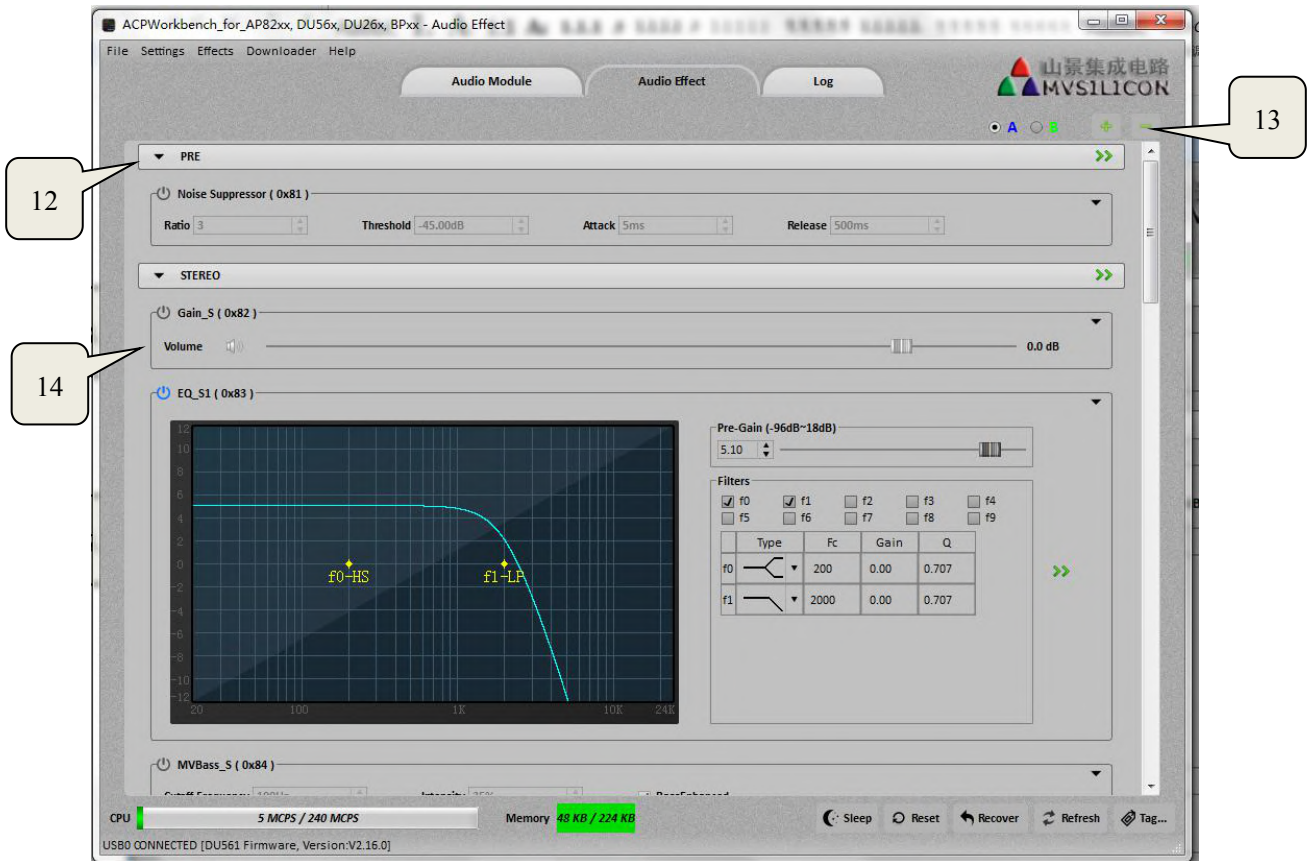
ACPWorkbench_for_AP82xx, DU56x, DU26x, BPxx - Audio Effect

File Settings Effects Downloader Help

Audio Module | Audio Effect | Log

山景集成电路
MVSILICON

A B

13

12

PRE

Noise Suppressor ( 0x81 )

Ratio 3 Threshold -45.00dB Attack 5ms Release 500ms

STEREO

14

Gain_S ( 0x82 )

Volume 0.0 dB

EQ_S1 ( 0x83 )

12 10 8 6 4 2 0 -2 -4 -6 -8 -10 -12

f0-HS f1-LP

20 100 1K 10K 24K

Pre-Gain (-96dB~18dB)

5.10

Filters

f0 f1 f2 f3 f4
f5 f6 f7 f8 f9

| | Type | Fc | Gain | Q |
|---|---|---|---|---|
| f0 | | 200 | 0.00 | 0.707 |
| f1 | | 2000 | 0.00 | 0.707 |

MVBass_S ( 0x84 )

CPU 5 MCPS / 240 MCPS Memory 48 KB / 224 KB

Sleep Reset Recover Refresh Tag...

USB0 CONNECTED [DU561 Firmware, Version:V2.16.0]